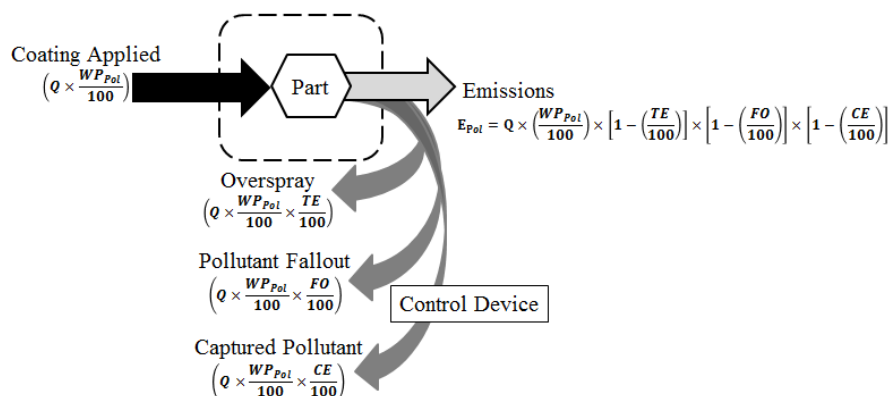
Coating Applied
$\left(Q \times \frac{WP_{Pol}}{100}\right)$

Part

Emissions
$E_{Pol} = Q \times \left(\frac{WP_{Pol}}{100}\right) \times \left[1 - \left(\frac{TE}{100}\right)\right] \times \left[1 - \left(\frac{FO}{100}\right)\right] \times \left[1 - \left(\frac{CE}{100}\right)\right]$

Overspray
$\left(Q \times \frac{WP_{Pol}}{100} \times \frac{TE}{100}\right)$

Pollutant Fallout
$\left(Q \times \frac{WP_{Pol}}{100} \times \frac{FO}{100}\right)$

Control Device

Captured Pollutant
$\left(Q \times \frac{WP_{Pol}}{100} \times \frac{CE}{100}\right)$